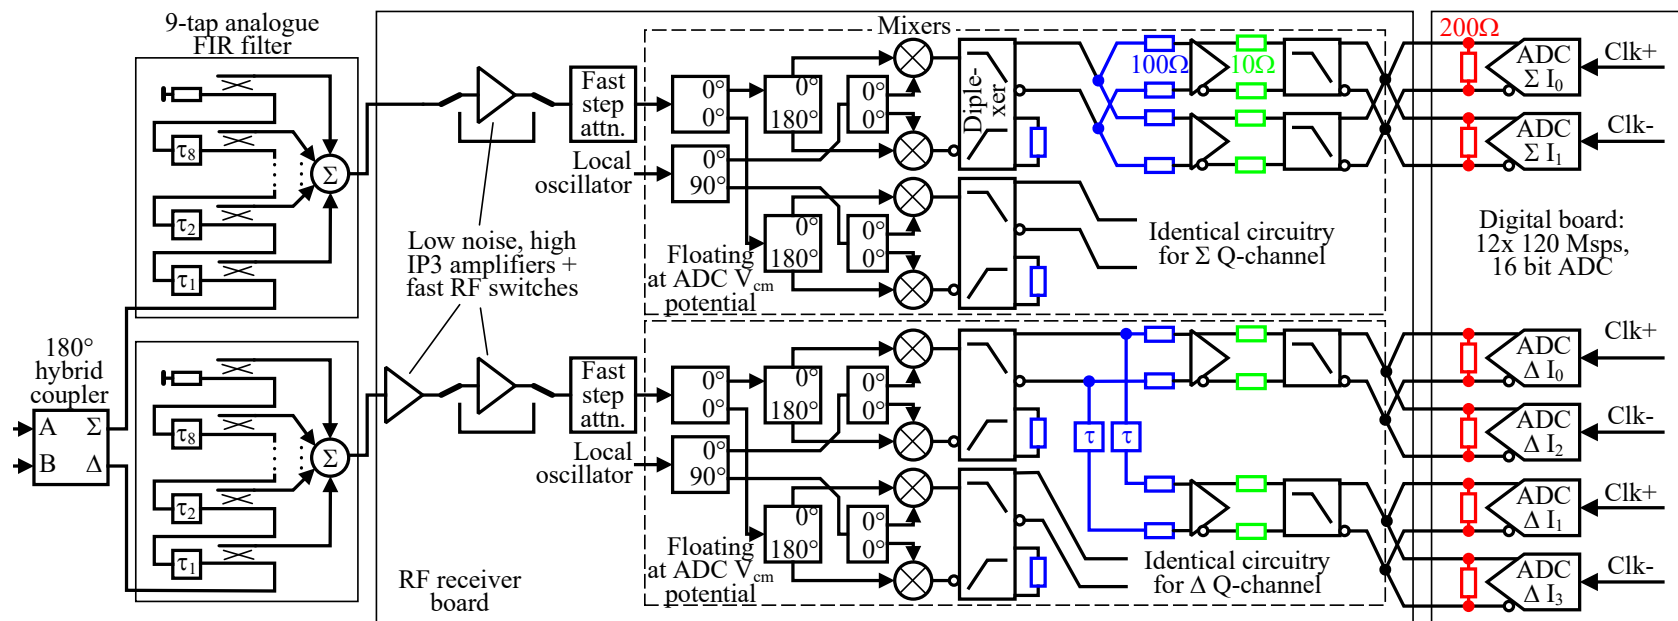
9-tap analogue FIR filter

$\tau_8$
$\tau_2$
$\tau_1$
$\Sigma$

$\tau_8$
$\tau_2$
$\tau_1$
$\Sigma$

180° hybrid coupler
A $\Sigma$
B $\Delta$

Low noise, high IP3 amplifiers + fast RF switches

Fast step attn.

Local oscillator

Fast step attn.

Local oscillator

RF receiver board

Mixers

0° 0°
0° 90°
0° 180°
0° 0°
0° 180°
0° 0°

Floating at ADC $V_{cm}$ potential

Diple-xer

100Ω
10Ω
200Ω

Identical circuitry for Σ Q-channel

0° 0°
0° 90°
0° 180°
0° 0°
0° 180°
0° 0°

Floating at ADC $V_{cm}$ potential

τ τ

Identical circuitry for Δ Q-channel

ADC $\Sigma$ $I_0$
Clk+
ADC $\Sigma$ $I_1$
Clk-

Digital board: 12x 120 Msps, 16 bit ADC

ADC $\Delta$ $I_0$
Clk+
ADC $\Delta$ $I_2$
Clk-
ADC $\Delta$ $I_1$
Clk+
ADC $\Delta$ $I_3$
Clk-